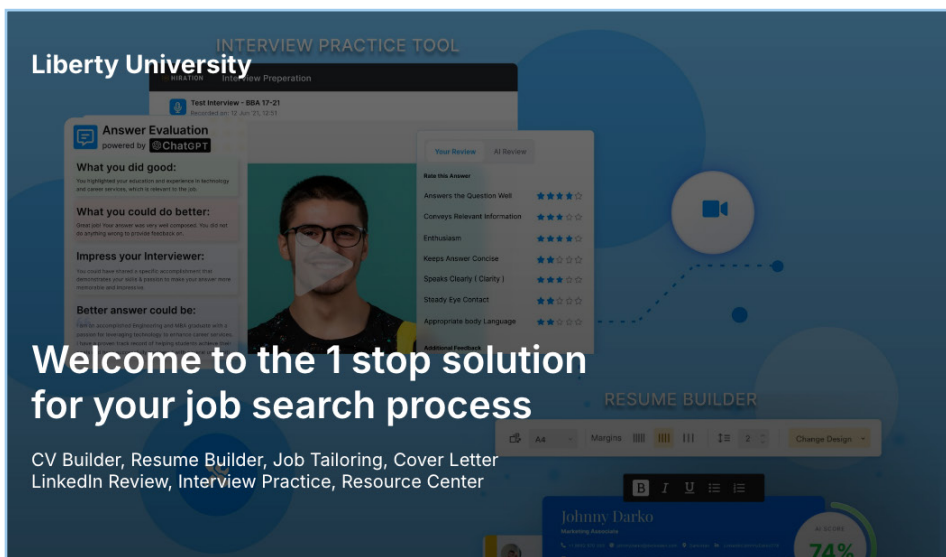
Liberty University

INTERVIEW PRACTICE TOOL

HIRATION Interview Preperation

Test Interview - BBA 17-21
Recorded on: 12 Jun '21, 12:51

Answer Evaluation
powered by ChatGPT

What you did good:
You highlighted your education and experience in technology and career services, which is relevant to the job.

What you could do better:
Great job! Your answer was very well composed. You did not do anything wrong to provide feedback on.

Impress your Interviewer:
You could have shared a specific accomplishment that demonstrates your work & passion to make your answer more memorable and impressive.

Better answer could be:
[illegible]

Your Review | AI Review

Rate this Answer

Answers the Question Well
Conveys Relevant Information
Enthusiasm
Keeps Answer Concise
Speaks Clearly ( Clarity )
Steady Eye Contact
Appropriate body Language

Additional Feedback

Welcome to the 1 stop solution for your job search process

RESUME BUILDER

A4 Margins Change Design

B I U

Johnny Darko
Marketing Associate

AI SCORE
74%

CV Builder, Resume Builder, Job Tailoring, Cover Letter
LinkedIn Review, Interview Practice, Resource Center